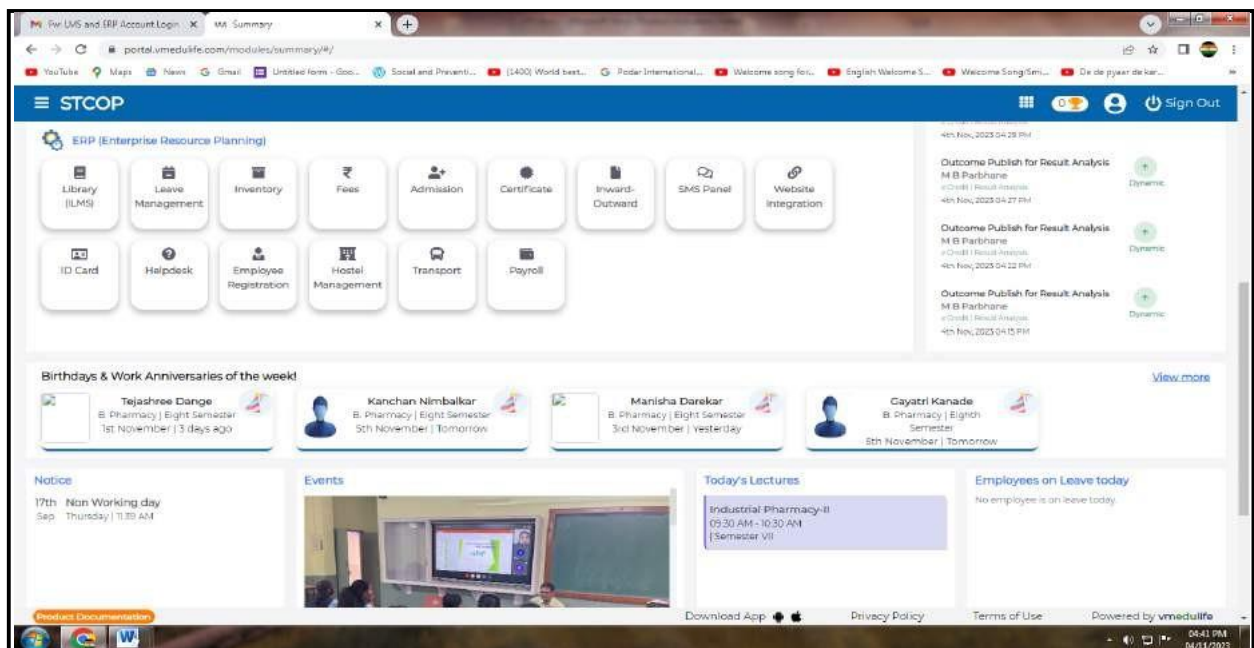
Pw LMS and ERP Account Login
VM Summary
portal.vmedulife.com/modules/summary/#/
YouTube Maps News Gmail Untitled form - Goo... Social and Preventi... (1400) World best... Podar International... Welcome song for... English Welcome S... Welcome Song/Smi... De de pyaar de kar...

≡ STCOP
0
Sign Out

ERP (Enterprise Resource Planning)
Library (ILMS)
Leave Management
Inventory
Fees
Admission
Certificate
Inward-Outward
SMS Panel
Website Integration
ID Card
Helpdesk
Employee Registration
Hostel Management
Transport
Payroll

4th Nov, 2023 04:29 PM
Outcome Publish for Result Analysis
M B Parbhane
e Credit | Result Analysis
4th Nov, 2023 04:27 PM
Dynamic
Outcome Publish for Result Analysis
M B Parbhane
e Credit | Result Analysis
4th Nov, 2023 04:22 PM
Dynamic
Outcome Publish for Result Analysis
M B Parbhane
e Credit | Result Analysis
4th Nov, 2023 04:15 PM
Dynamic

Birthdays & Work Anniversaries of the week!
View more
Tejashree Dange
B. Pharmacy | Eight Semester
1st November | 3 days ago
Kanchan Nimbalkar
B. Pharmacy | Eight Semester
5th November | Tomorrow
Manisha Darekar
B. Pharmacy | Eight Semester
3rd November | Yesterday
Gayatri Kanade
B. Pharmacy | Eighth Semester
5th November | Tomorrow

Notice
17th Sep Non Working day
Thursday | 11:39 AM

Events

Today's Lectures
Industrial Pharmacy-II
09:30 AM - 10:30 AM
| Semester VII

Employees on Leave today
No employee is on leave today.

Product Documentation
Download App
Privacy Policy
Terms of Use
Powered by vmedulife
04:41 PM
04/11/2023